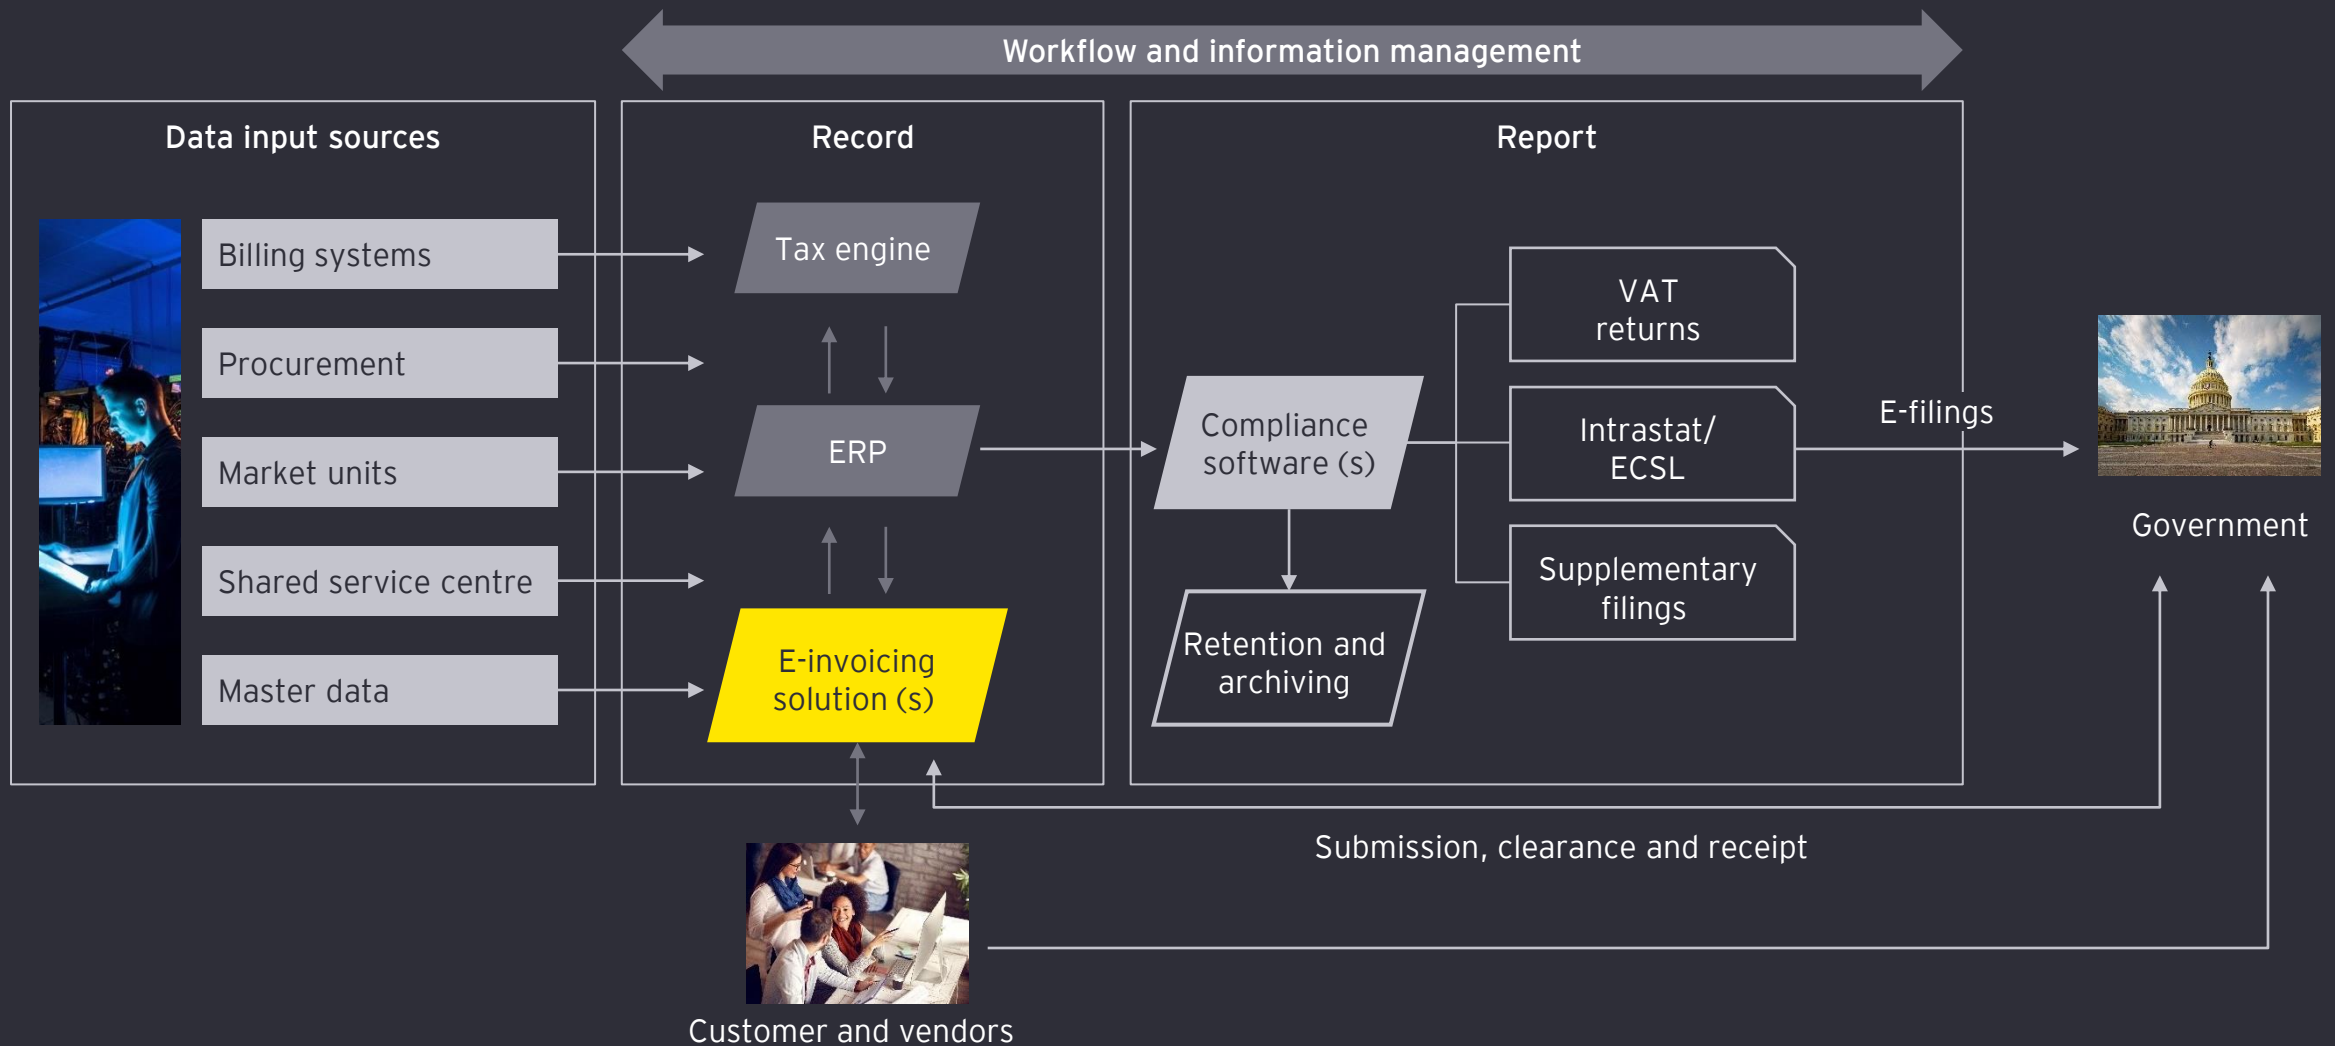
Workflow and information management

Data input sources

Billing systems

Procurement

Market units

Shared service centre

Master data

Record

Tax engine

ERP

E-invoicing solution (s)

Report

Compliance software (s)

Retention and archiving

VAT returns

Intrastat/ ECSL

Supplementary filings

E-filings

Government

Submission, clearance and receipt

Customer and vendors